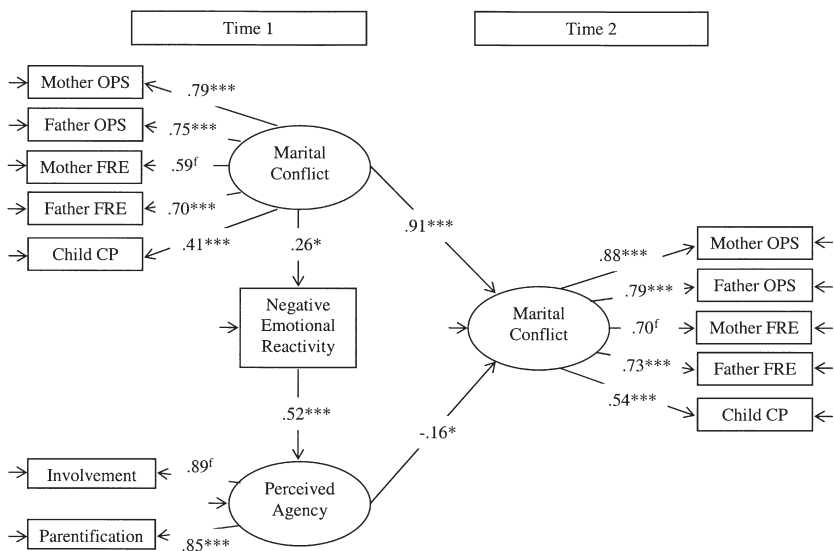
Time 1

Time 2

Mother OPS

.79***

Father OPS

.75***

Mother FRE

.59$^f$

Marital Conflict

Father FRE

.70***

Child CP

.41***

.26*

.91***

Negative Emotional Reactivity

.88***

Mother OPS

.79***

Father OPS

Marital Conflict

.70$^f$

Mother FRE

.73***

Father FRE

.54***

Child CP

.52***

-.16*

Involvement

.89$^f$

Perceived Agency

Parentification

.85***